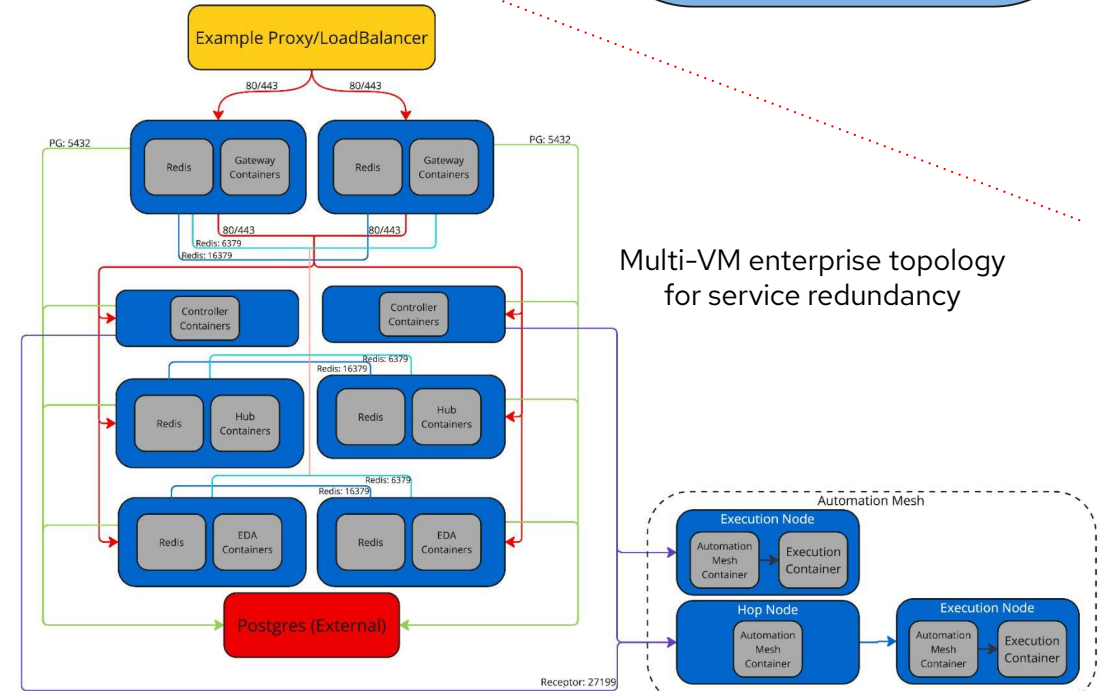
Example Proxy/LoadBalancer

80/443
80/443

PG: 5432
PG: 5432

Redis
Gateway Containers
Redis
Gateway Containers

80/443
80/443
Redis: 6379
Redis: 16379

Multi-VM enterprise topology for service redundancy

Controller Containers
Controller Containers

Redis: 6379
Redis: 16379

Redis
Hub Containers
Redis
Hub Containers

Redis: 6379
Redis: 16379

Redis
EDA Containers
Redis
EDA Containers

Postgres (External)

Automation Mesh
Execution Node
Automation Mesh Container
Execution Container
Hop Node
Automation Mesh Container
Execution Node
Automation Mesh Container
Execution Container

Receptor: 27199